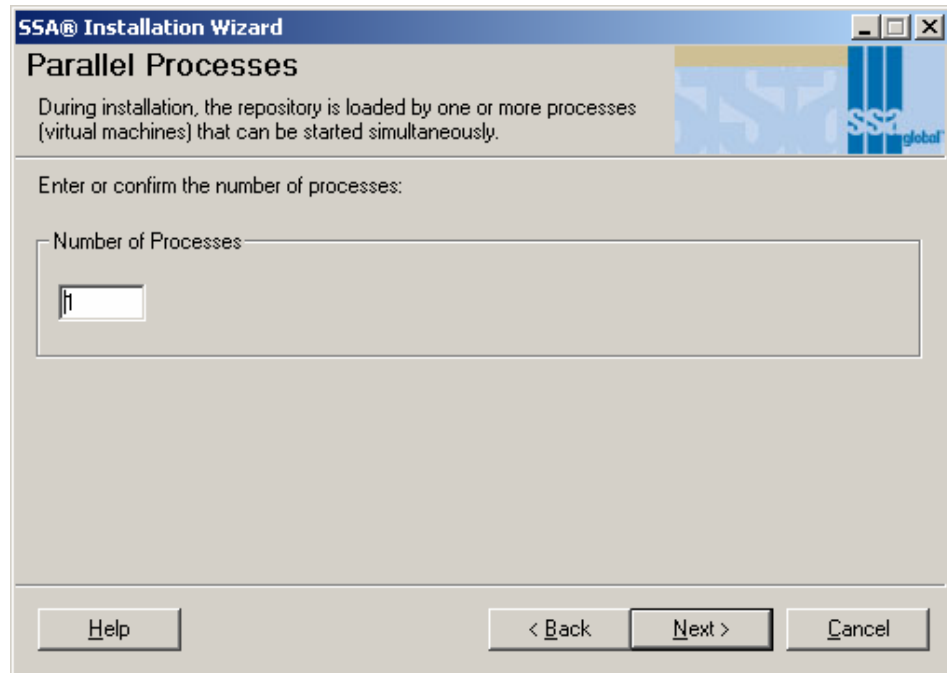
SSA® Installation Wizard

Parallel Processes

During installation, the repository is loaded by one or more processes (virtual machines) that can be started simultaneously.

SSA global

Enter or confirm the number of processes:

Number of Processes

1

Help

< Back

Next >

Cancel